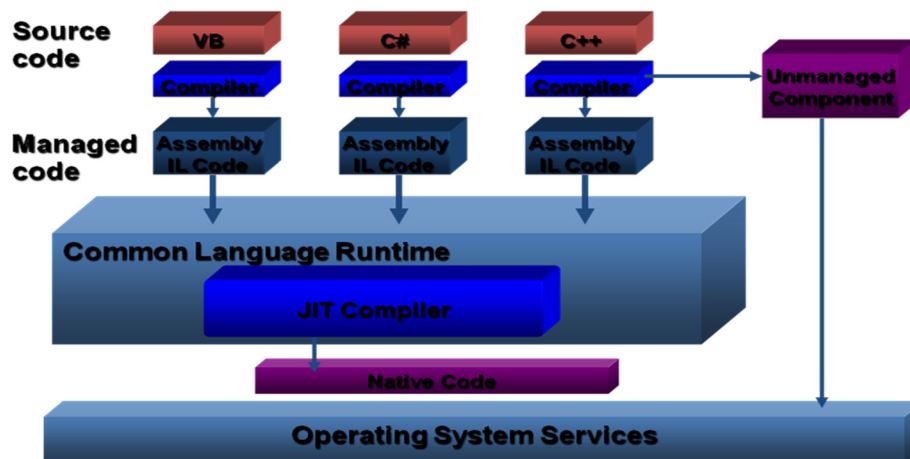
Source code

VB

C#

C++

Compiler

Compiler

Compiler

Unmanaged Component

Managed code

Assembly IL Code

Assembly IL Code

Assembly IL Code

Common Language Runtime

JIT Compiler

Native Code

Operating System Services